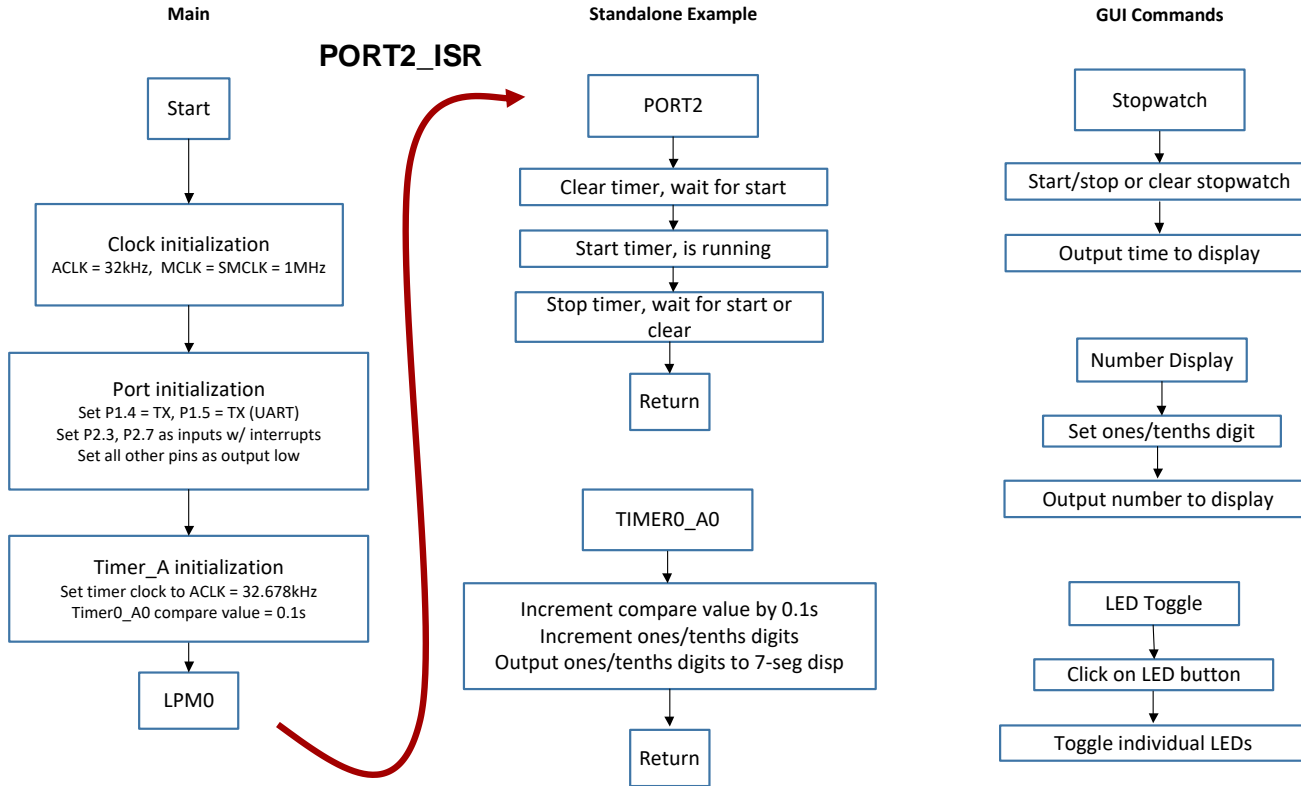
Main

PORT2_ISR

Start

Clock initialization
ACLK = 32kHz, MCLK = SMCLK = 1MHz

Port initialization
Set P1.4 = TX, P1.5 = TX (UART)
Set P2.3, P2.7 as inputs w/ interrupts
Set all other pins as output low

Timer_A initialization
Set timer clock to ACLK = 32.678kHz
Timer0_A0 compare value = 0.1s

LPM0

Standalone Example

PORT2

Clear timer, wait for start

Start timer, is running

Stop timer, wait for start or clear

Return

TIMER0_A0

Increment compare value by 0.1s
Increment ones/tenths digits
Output ones/tenths digits to 7-seg disp

Return

GUI Commands

Stopwatch

Start/stop or clear stopwatch

Output time to display

Number Display

Set ones/tenths digit

Output number to display

LED Toggle

Click on LED button

Toggle individual LEDs